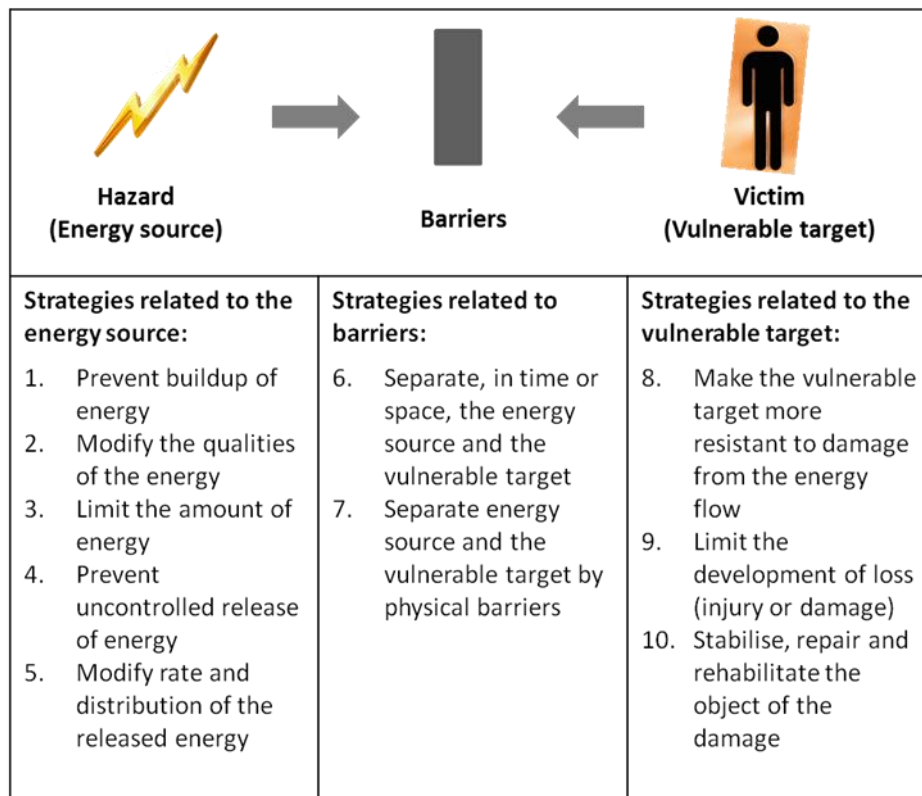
| Hazard (Energy source) | Barriers | Victim (Vulnerable target) |
|---|---|---|
| **Strategies related to the energy source:**<br>1. Prevent buildup of energy<br>2. Modify the qualities of the energy<br>3. Limit the amount of energy<br>4. Prevent uncontrolled release of energy<br>5. Modify rate and distribution of the released energy | **Strategies related to barriers:**<br>6. Separate, in time or space, the energy source and the vulnerable target<br>7. Separate energy source and the vulnerable target by physical barriers | **Strategies related to the vulnerable target:**<br>8. Make the vulnerable target more resistant to damage from the energy flow<br>9. Limit the development of loss (injury or damage)<br>10. Stabilise, repair and rehabilitate the object of the damage |